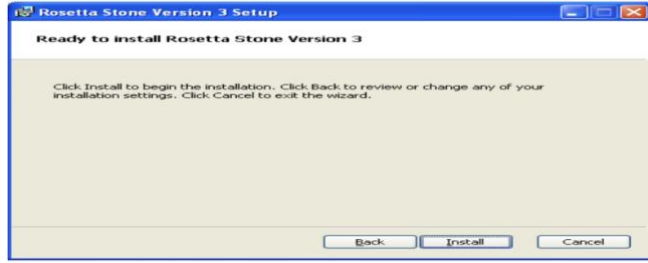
Rosetta Stone Version 3 Setup

Ready to install Rosetta Stone Version 3

Click Install to begin the installation. Click Back to review or change any of your installation settings. Click Cancel to exit the wizard.

Back Install Cancel